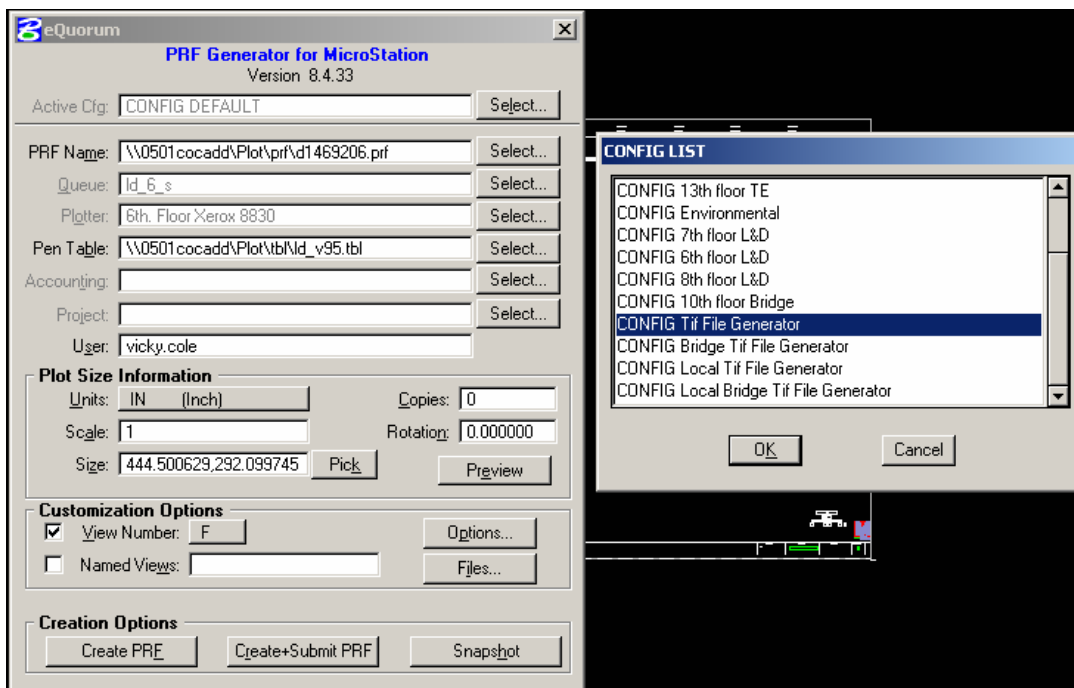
eQuorum
PRF Generator for MicroStation
Version 8.4.33
Active Cfg: CONFIG DEFAULT Select...
PRF Name: \\0501cocadd\Plot\prf\d1469206.prf Select...
Queue: ld_6_s Select...
Plotter: 6th. Floor Xerox 8830 Select...
Pen Table: \\0501cocadd\Plot\tbl\ld_v95.tbl Select...
Accounting: Select...
Project: Select...
User: vicky.cole
Plot Size Information
Units: IN (Inch)
Copies: 0
Scale: 1
Rotation: 0.000000
Size: 444.500629,292.099745 Pick
Preview
Customization Options
View Number: F
Options...
Named Views:
Files...
Creation Options
Create PRF
Create+Submit PRF
Snapshot

CONFIG LIST
CONFIG 13th floor TE
CONFIG Environmental
CONFIG 7th floor L&D
CONFIG 6th floor L&D
CONFIG 8th floor L&D
CONFIG 10th floor Bridge
CONFIG Tif File Generator
CONFIG Bridge Tif File Generator
CONFIG Local Tif File Generator
CONFIG Local Bridge Tif File Generator
OK
Cancel